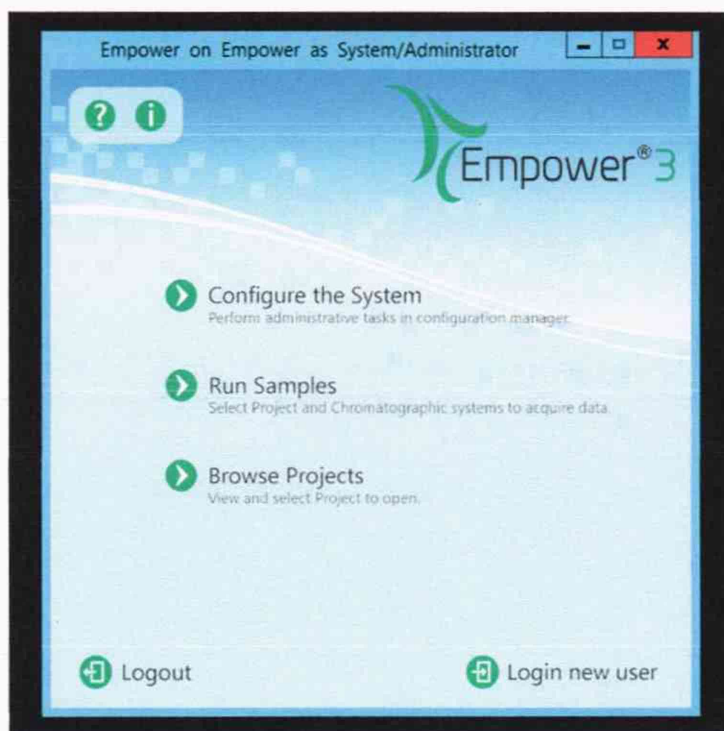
Empower on Empower as System/Administrator

Empower®3

Configure the System
Perform administrative tasks in configuration manager.

Run Samples
Select Project and Chromatographic systems to acquire data.

Browse Projects
View and select Project to open.

Logout

Login new user